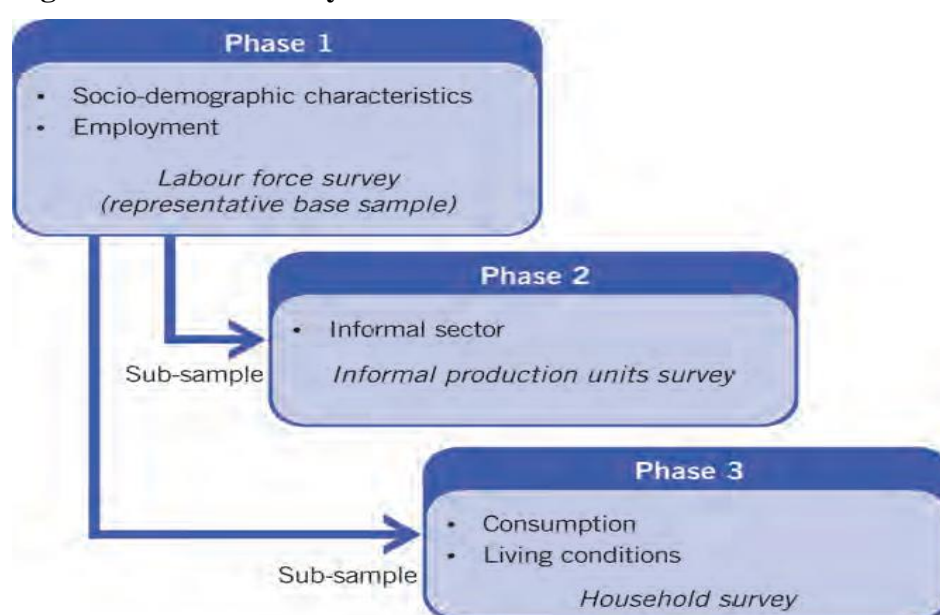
Phase 1

• Socio-demographic characteristics
• Employment

*Labour force survey (representative base sample)*

Phase 2

• Informal sector

*Informal production units survey*

Sub-sample

Phase 3

• Consumption
• Living conditions

*Household survey*

Sub-sample